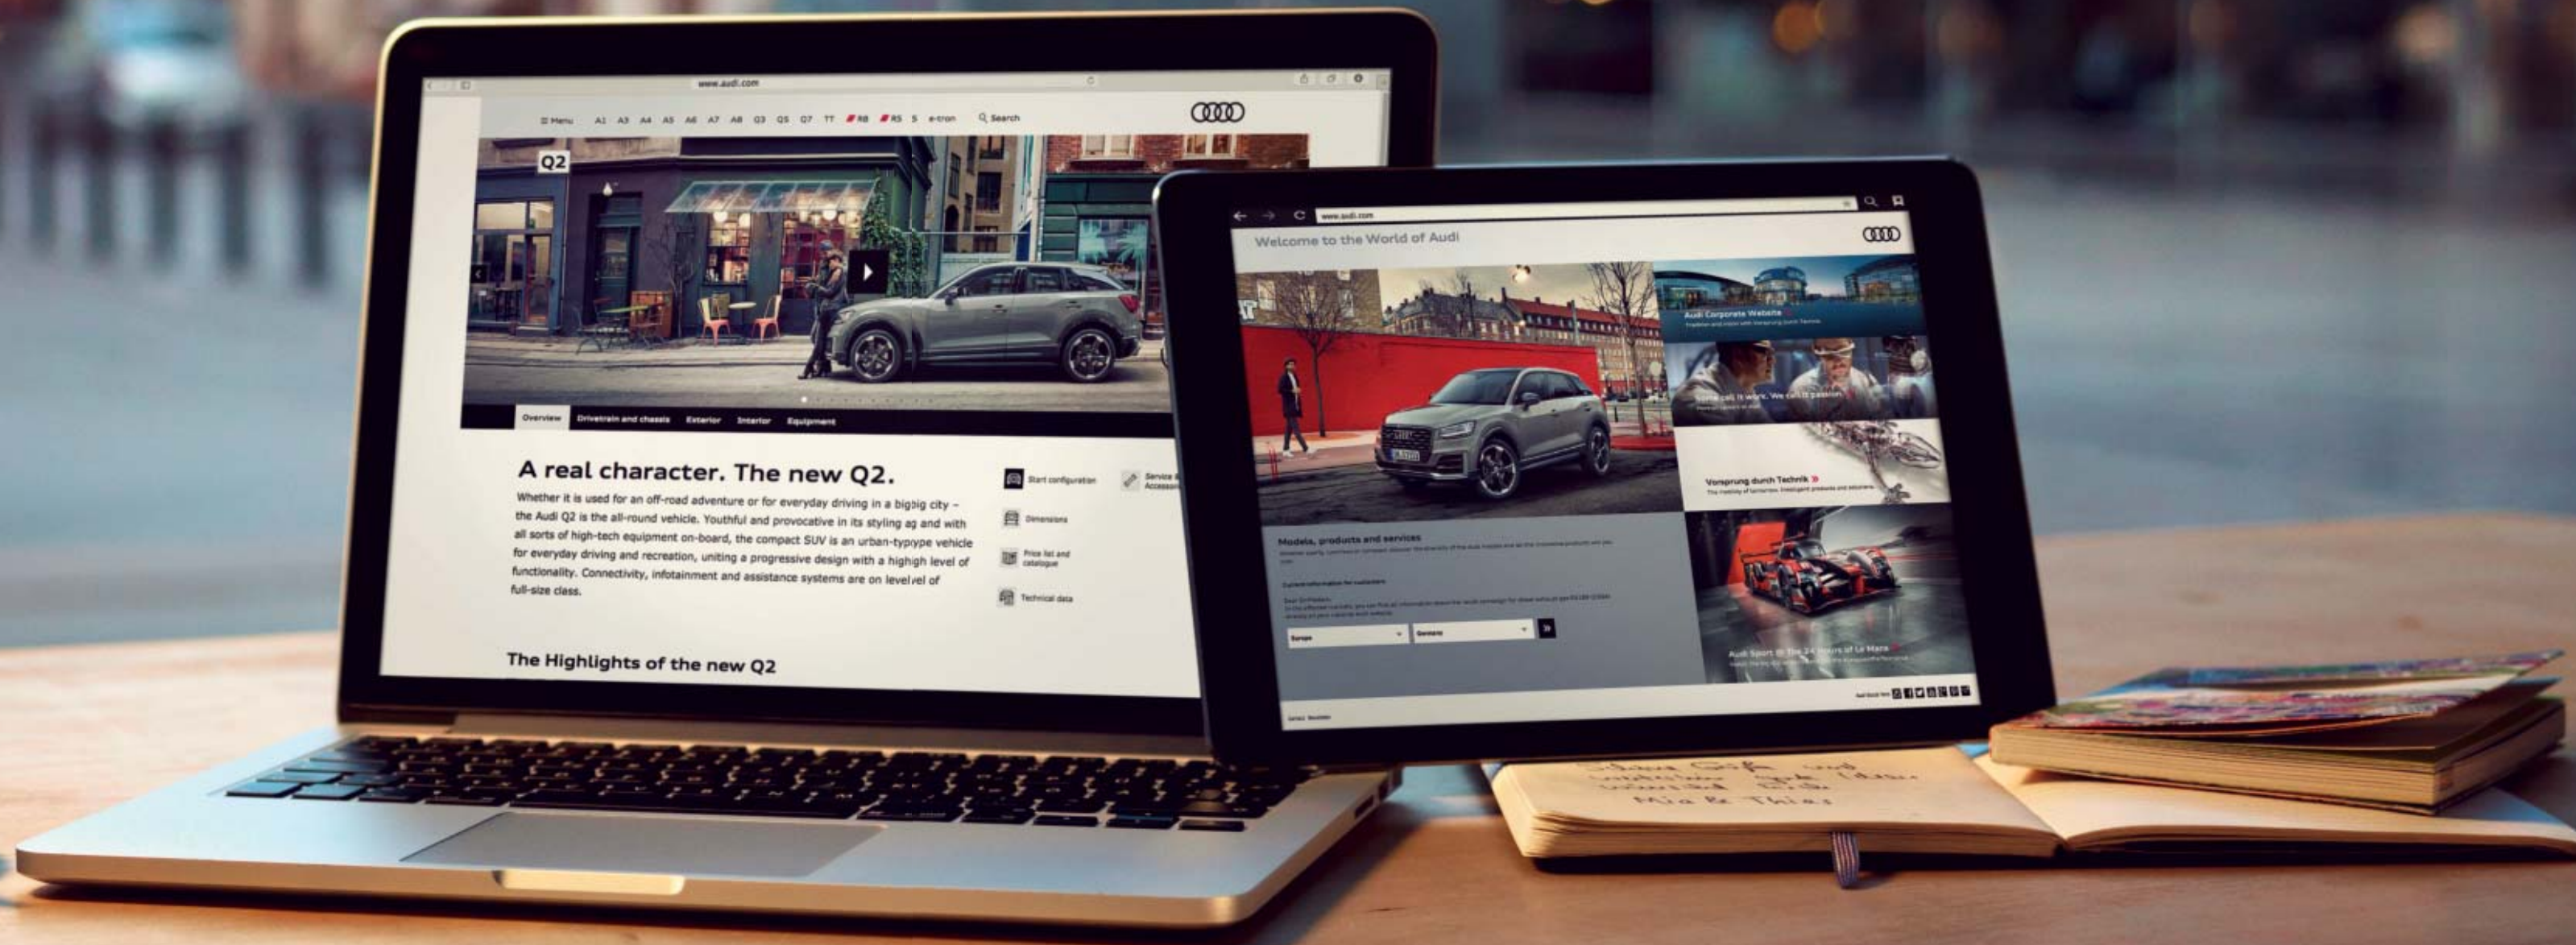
www.audi.com

☰ Menu A1 A3 A4 A5 A6 A7 A8 Q3 Q5 Q7 TT R8 RS S e-tron Search

Q2

Overview Drivetrain and chassis Exterior Interior Equipment

A real character. The new Q2.

Whether it is used for an off-road adventure or for everyday driving in a bigbig city – the Audi Q2 is the all-round vehicle. Youthful and provocative in its styling ag and with all sorts of high-tech equipment on-board, the compact SUV is an urban-typype vehicle for everyday driving and recreation, uniting a progressive design with a highigh level of functionality. Connectivity, infotainment and assistance systems are on levelvel of full-size class.

Start configuration
Service & Accessor
Dimensions
Price list and catalogue
Technical data

The Highlights of the new Q2

www.audi.com

Welcome to the World of Audi

Audi Corporate Website

Some call it work. We call it passion.

Vorsprung durch Technik »

Models, products and services

Current information for customers

Europe
Germany

Audi Sport at the 24 Hours of Le Mans

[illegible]